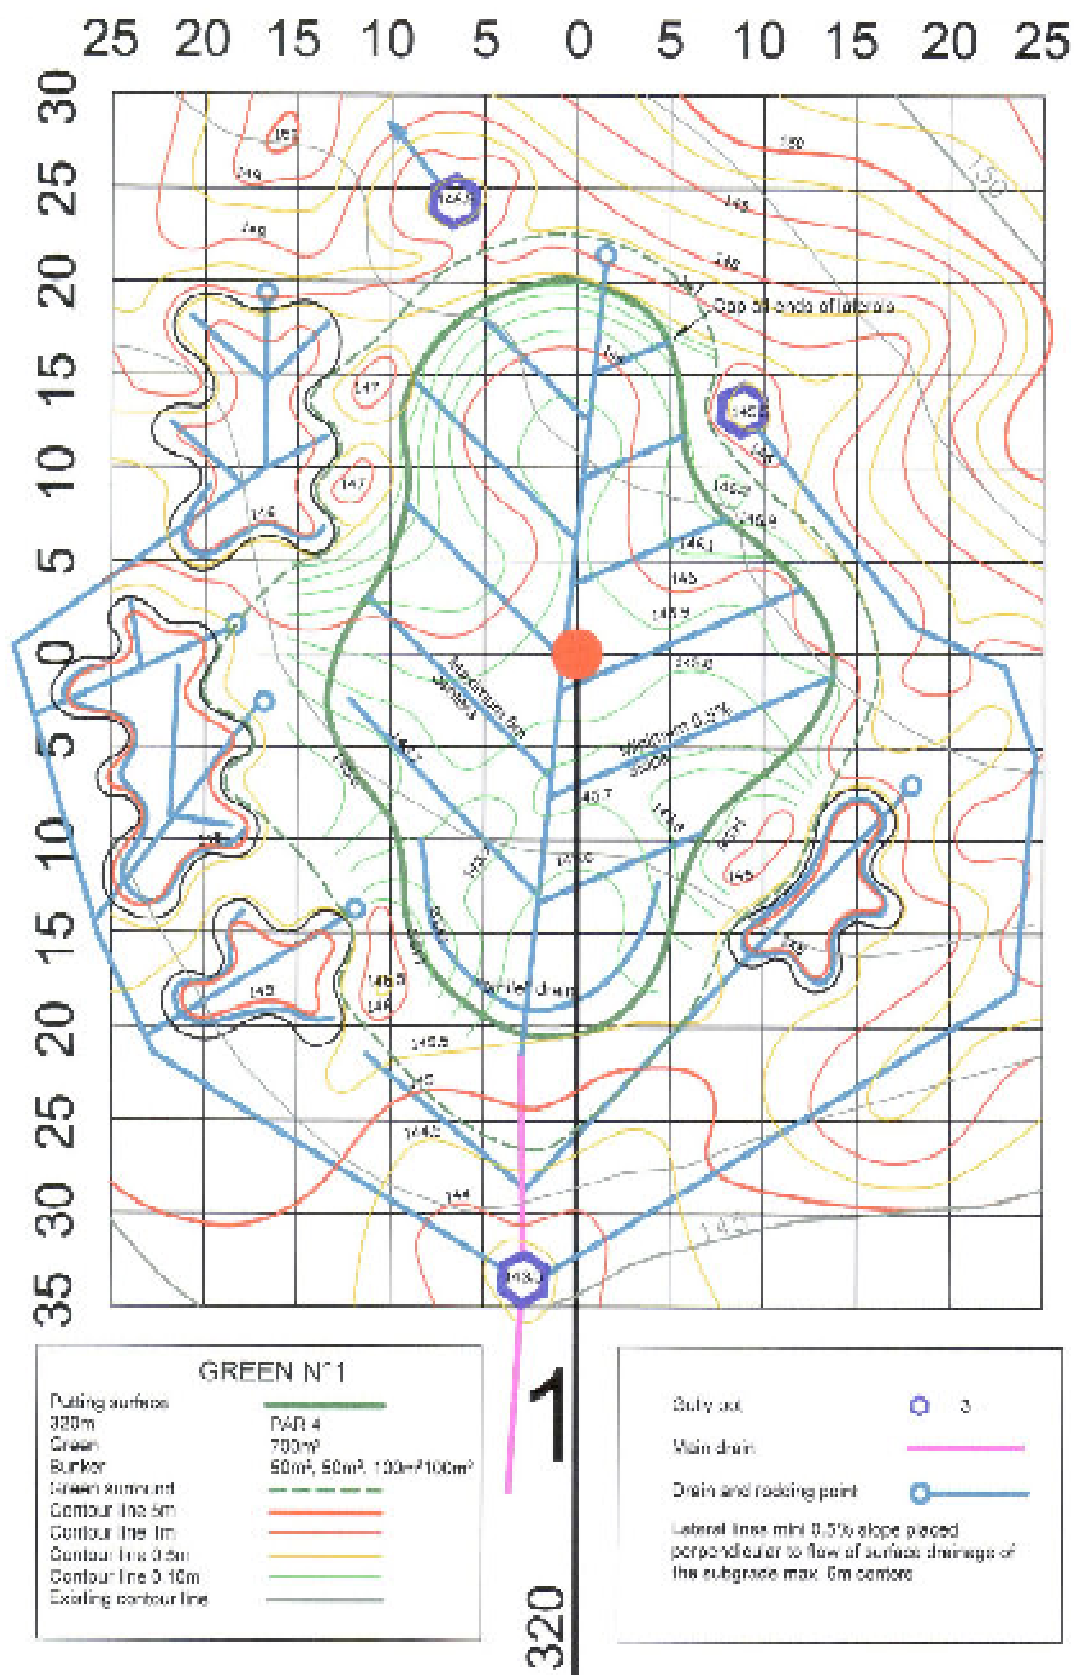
25 20 15 10 5 0 5 10 15 20 25

30 25 20 15 10 5 0 5 10 15 20 25 30 35

152
149
149
148
150
150
149
148
147
Cap off ends of laterals
146
147
147
146
145.5
145.4
146.3
146
145
145.9
145.8
Maximum 6m spacing
Minimum 0.5% slope
146
145.7
146
146.6
146
145
146.6
146
145
Perimeter drain
145.5
145
144.5
144
143
143.0

GREEN N°1
Putting surface
320m PAR 4
Green 700m²
Bunker 50m², 50m², 100m²/100m²
Green surround
Contour line 5m
Contour line 1m
Contour line 0.5m
Contour line 0.10m
Existing contour line

1

320

Gully pot 3
Main drain
Drain and rodding point
Lateral lines mini 0.5% slope placed perpendicular to flow of surface drainage of the subgrade max. 6m centers